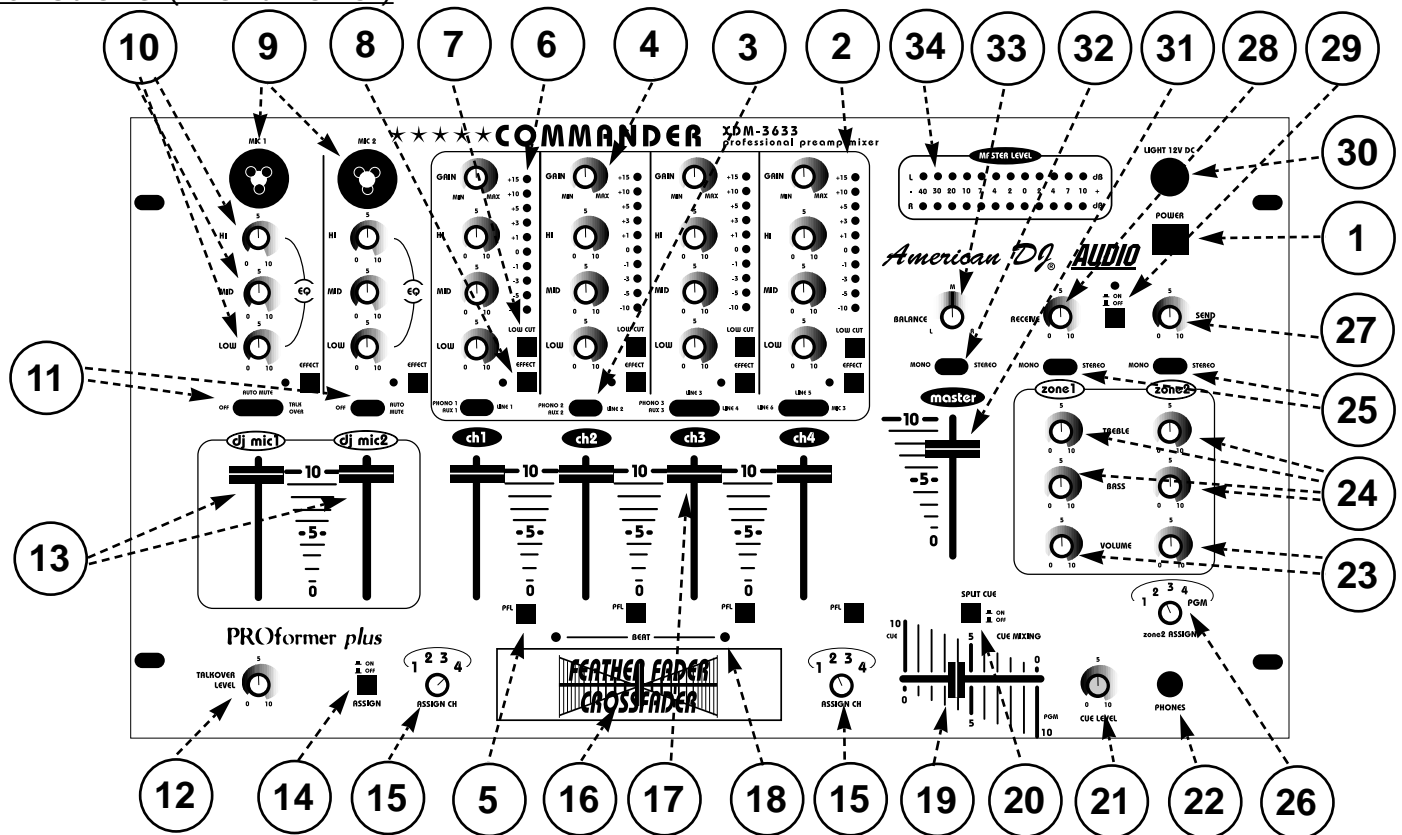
10 9 8 7 6 4 3 2 34 33 32 31 28 29

★★★★★COMMANDER XDM-3633 professional preamp mixer

MIC 1 MIC 2

GAIN MIN MAX +15 +10 +5 +3 +1 0 -1 -3 -5 -10

HI MID LOW EQ

LOW CUT EFFECT

AUTO MUTE OFF TALK OVER

PHONO 1 AUX 1 LINE 1 PHONO 2 AUX 2 LINE 2 PHONO 3 AUX 3 LINE 3 LINE 4 LINE 6 LINE 5 MIC 3

MASTER LEVEL L -40 30 20 10 7 4 2 0 2 4 7 10 + dB R dB

LIGHT 12V DC

POWER

American DJ AUDIO

BALANCE L M R

RECEIVE ON OFF SEND

MONO STEREO

master zone1 zone2

TREBLE BASS VOLUME

30 1 27 25 24 23 11 13

dj mic1 dj mic2 ch1 ch2 ch3 ch4

10 -5- 0

PFL BEAT

PROformer plus

TALKOVER LEVEL ASSIGN ASSIGN CH 1 2 3 4

FEATHER FADER CROSSFADER

SPLIT CUE ON OFF CUE MIXING CUE PGM

CUE LEVEL PHONES zone2 ASSIGN PGM

12 14 15 5 16 17 18 15 19 20 21 22 26